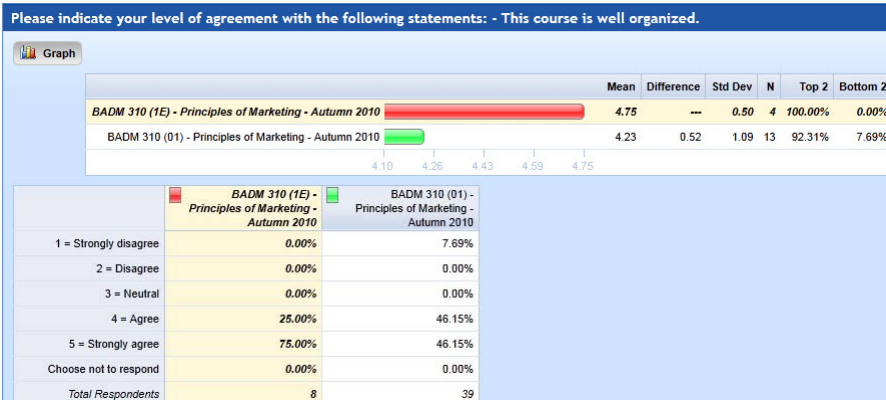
Please indicate your level of agreement with the following statements: - This course is well organized.

Graph

| | Mean | Difference | Std Dev | N | Top 2 | Bottom 2 |
|---|---|---|---|---|---|---|
| BADM 310 (1E) - Principles of Marketing - Autumn 2010 | 4.75 | --- | 0.50 | 4 | 100.00% | 0.00% |
| BADM 310 (01) - Principles of Marketing - Autumn 2010 | 4.23 | 0.52 | 1.09 | 13 | 92.31% | 7.69% |

4.10 4.26 4.43 4.59 4.75

| | BADM 310 (1E) - Principles of Marketing - Autumn 2010 | BADM 310 (01) - Principles of Marketing - Autumn 2010 |
|---|---|---|
| 1 = Strongly disagree | 0.00% | 7.69% |
| 2 = Disagree | 0.00% | 0.00% |
| 3 = Neutral | 0.00% | 0.00% |
| 4 = Agree | 25.00% | 46.15% |
| 5 = Strongly agree | 75.00% | 46.15% |
| Choose not to respond | 0.00% | 0.00% |
| Total Respondents | 8 | 39 |